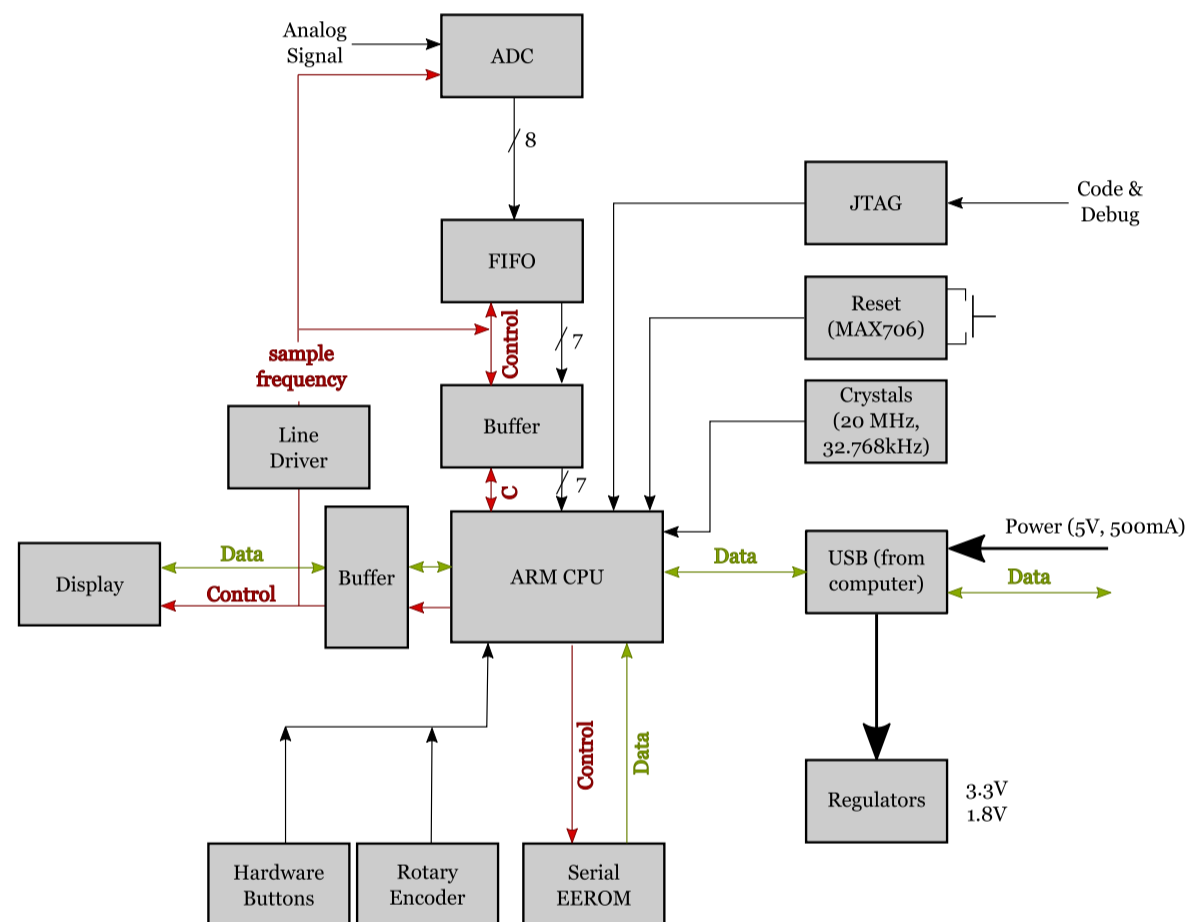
Analog Signal

ADC

8

FIFO

Control

7

sample frequency

Buffer

JTAG

Code & Debug

Reset (MAX706)

Crystals (20 MHz, 32.768kHz)

Line Driver

C

7

Display

Data

Control

Buffer

ARM CPU

Data

USB (from computer)

Power (5V, 500mA)

Data

Control

Data

Regulators

3.3V
1.8V

Hardware Buttons

Rotary Encoder

Serial EEROM